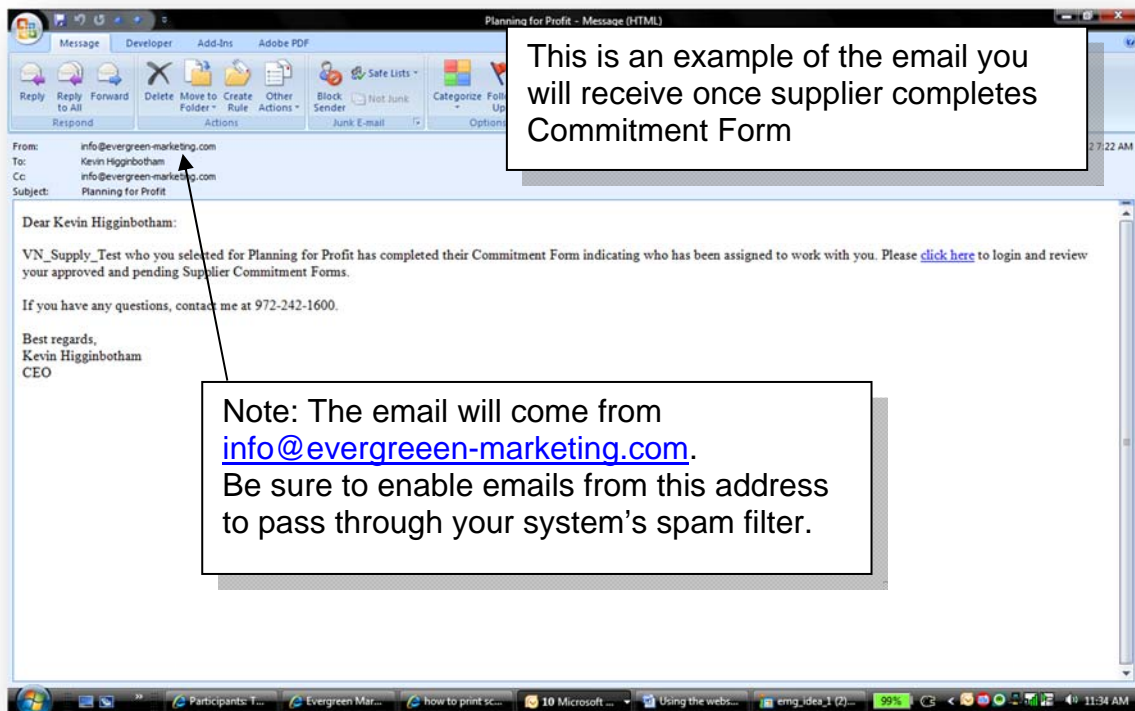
Planning for Profit - Message (HTML)

Message Developer Add-Ins Adobe PDF

Reply Reply to All Forward
Respond

Delete Move to Folder Create Rule Other Actions
Actions

Block Sender Safe Lists Not Junk
Junk E-mail

Categorize Follow Up
Options

This is an example of the email you will receive once supplier completes Commitment Form

From: info@evergreen-marketing.com
To: Kevin Higginbotham
Cc: info@evergreen-marketing.com
Subject: Planning for Profit

7:22 AM

Dear Kevin Higginbotham:

VN_Supply_Test who you selected for Planning for Profit has completed their Commitment Form indicating who has been assigned to work with you. Please click here to login and review your approved and pending Supplier Commitment Forms.

If you have any questions, contact me at 972-242-1600.

Best regards,
Kevin Higginbotham
CEO

Note: The email will come from info@evergreeen-marketing.com.
Be sure to enable emails from this address to pass through your system's spam filter.

Participants: T... Evergreen Mar... how to print sc... 10 Microsoft ... Using the webs... emg_idea_1 (2)... 99% 11:34 AM